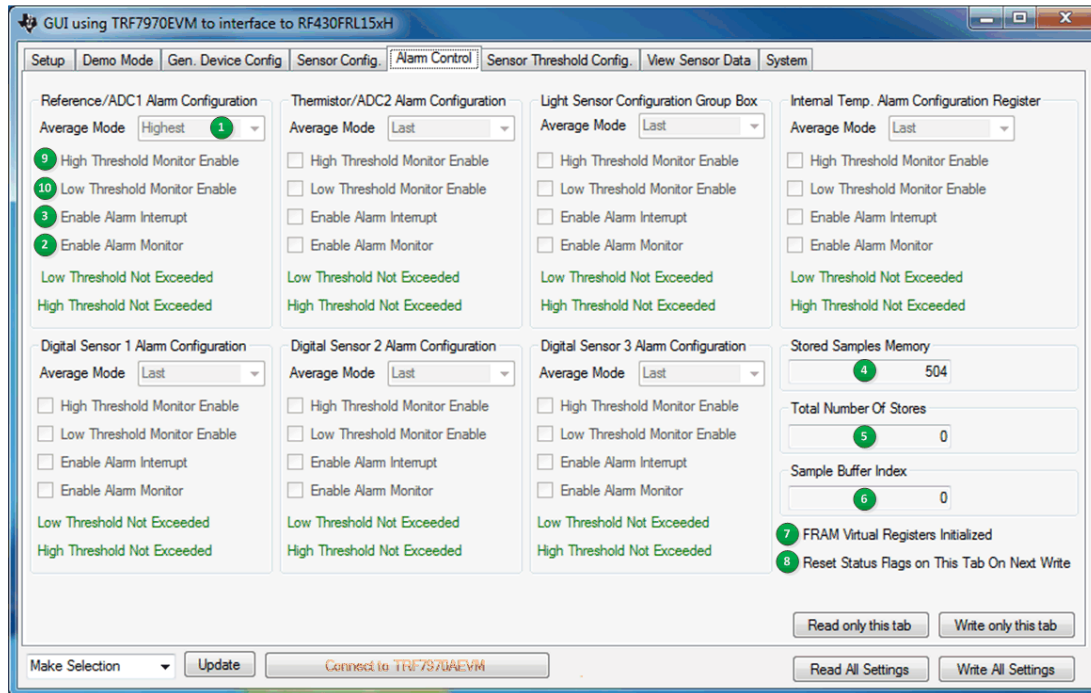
GUI using TRF7970EVM to interface to RF430FRL15xH

Setup | Demo Mode | Gen. Device Config | Sensor Config. | Alarm Control | Sensor Threshold Config. | View Sensor Data | System

Reference/ADC1 Alarm Configuration
Average Mode Highest 1
9 High Threshold Monitor Enable
10 Low Threshold Monitor Enable
3 Enable Alarm Interrupt
2 Enable Alarm Monitor
Low Threshold Not Exceeded
High Threshold Not Exceeded

Thermistor/ADC2 Alarm Configuration
Average Mode Last
High Threshold Monitor Enable
Low Threshold Monitor Enable
Enable Alarm Interrupt
Enable Alarm Monitor
Low Threshold Not Exceeded
High Threshold Not Exceeded

Light Sensor Configuration Group Box
Average Mode Last
High Threshold Monitor Enable
Low Threshold Monitor Enable
Enable Alarm Interrupt
Enable Alarm Monitor
Low Threshold Not Exceeded
High Threshold Not Exceeded

Internal Temp. Alarm Configuration Register
Average Mode Last
High Threshold Monitor Enable
Low Threshold Monitor Enable
Enable Alarm Interrupt
Enable Alarm Monitor
Low Threshold Not Exceeded
High Threshold Not Exceeded

Digital Sensor 1 Alarm Configuration
Average Mode Last
High Threshold Monitor Enable
Low Threshold Monitor Enable
Enable Alarm Interrupt
Enable Alarm Monitor
Low Threshold Not Exceeded
High Threshold Not Exceeded

Digital Sensor 2 Alarm Configuration
Average Mode Last
High Threshold Monitor Enable
Low Threshold Monitor Enable
Enable Alarm Interrupt
Enable Alarm Monitor
Low Threshold Not Exceeded
High Threshold Not Exceeded

Digital Sensor 3 Alarm Configuration
Average Mode Last
High Threshold Monitor Enable
Low Threshold Monitor Enable
Enable Alarm Interrupt
Enable Alarm Monitor
Low Threshold Not Exceeded
High Threshold Not Exceeded

Stored Samples Memory
4 504

Total Number Of Stores
5 0

Sample Buffer Index
6 0

7 FRAM Virtual Registers Initialized
8 Reset Status Flags on This Tab On Next Write

Read only this tab
Write only this tab

Make Selection
Update
Connect to TRF7970AEVM
Read All Settings
Write All Settings